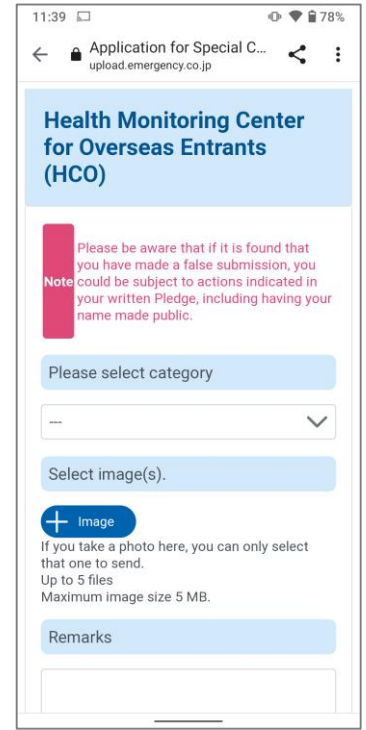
11:39 78%

Application for Special C...
upload.emergency.co.jp

Health Monitoring Center for Overseas Entrants (HCO)

Note

Please be aware that if it is found that you have made a false submission, you could be subject to actions indicated in your written Pledge, including having your name made public.

Please select category

---

Select image(s).

Image

If you take a photo here, you can only select that one to send.
Up to 5 files
Maximum image size 5 MB.

Remarks